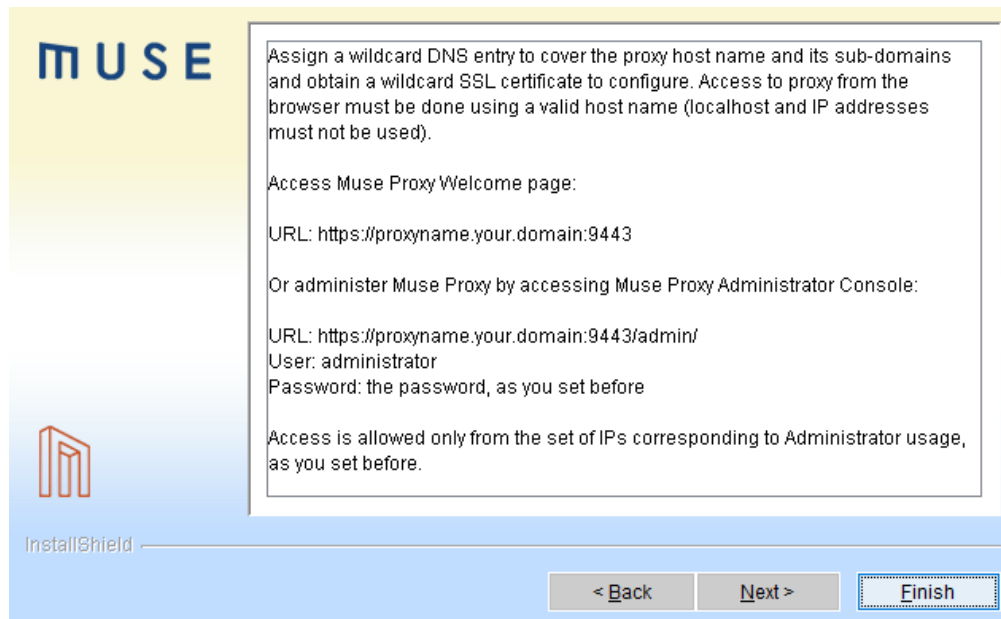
MUSE

Assign a wildcard DNS entry to cover the proxy host name and its sub-domains and obtain a wildcard SSL certificate to configure. Access to proxy from the browser must be done using a valid host name (localhost and IP addresses must not be used).

Access Muse Proxy Welcome page:

URL: https://proxyname.your.domain:9443

Or administer Muse Proxy by accessing Muse Proxy Administrator Console:

URL: https://proxyname.your.domain:9443/admin/
User: administrator
Password: the password, as you set before

Access is allowed only from the set of IPs corresponding to Administrator usage, as you set before.

InstallShield

< Back

Next >

Finish